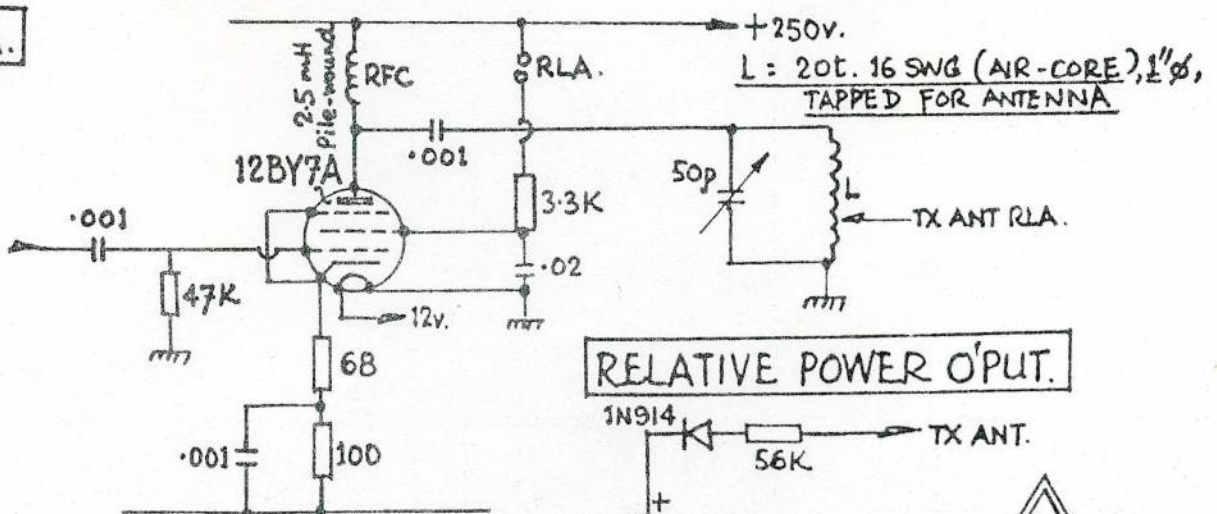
+250v.

L : 20t. 16 SWG (AIR-CORE), $\frac{1}{2}$"ø, TAPPED FOR ANTENNA

2.5 mH Pile-wound

RFC

RLA.

·001

12BY7A

50p

L

3·3K

·001

TX ANT RLA.

47K

·02

12v.

68

RELATIVE POWER O'PUT.

1N914

TX ANT.

56K

·001

100

+